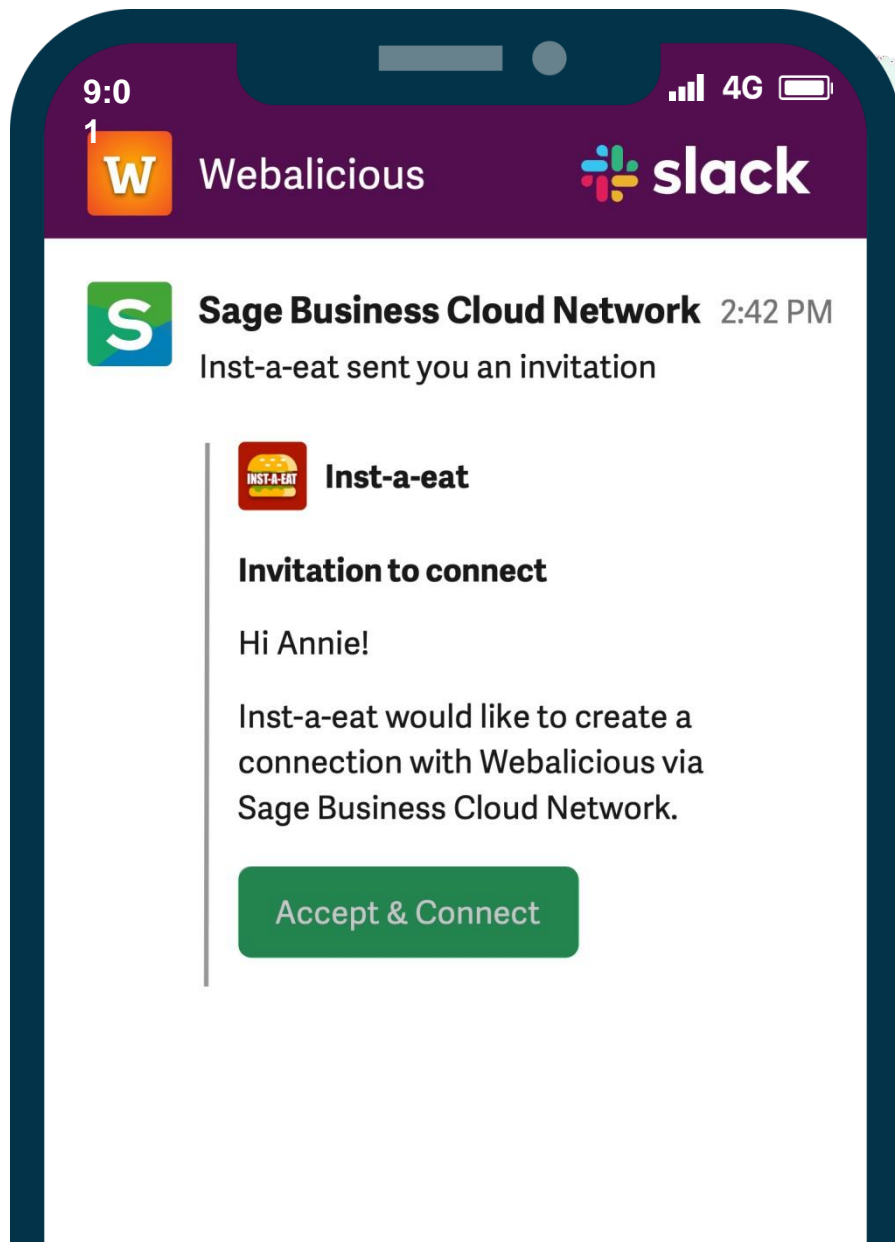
9:01

4G

W Webalicious

slack

S

Sage Business Cloud Network 2:42 PM

Inst-a-eat sent you an invitation

INST-A-EAT

Inst-a-eat

Invitation to connect

Hi Annie!

Inst-a-eat would like to create a connection with Webalicious via Sage Business Cloud Network.

Accept & Connect